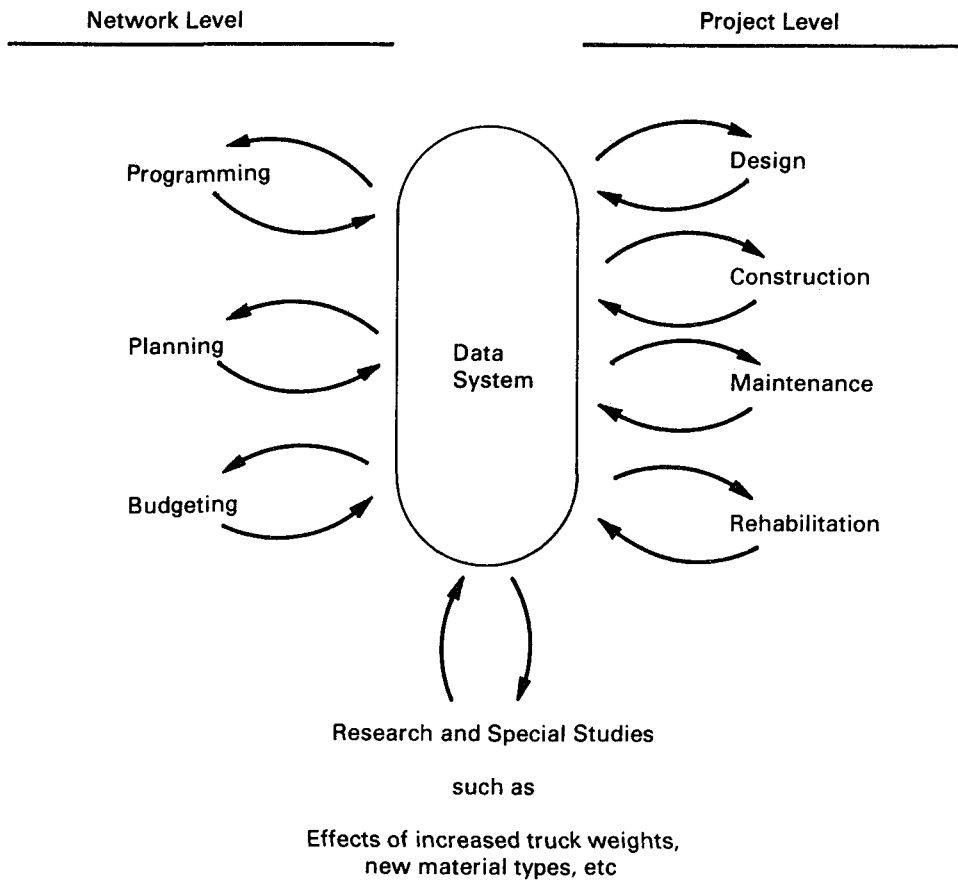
Network Level

Project Level

Programming

Planning

Budgeting

Data System

Design

Construction

Maintenance

Rehabilitation

Research and Special Studies

such as

Effects of increased truck weights, new material types, etc